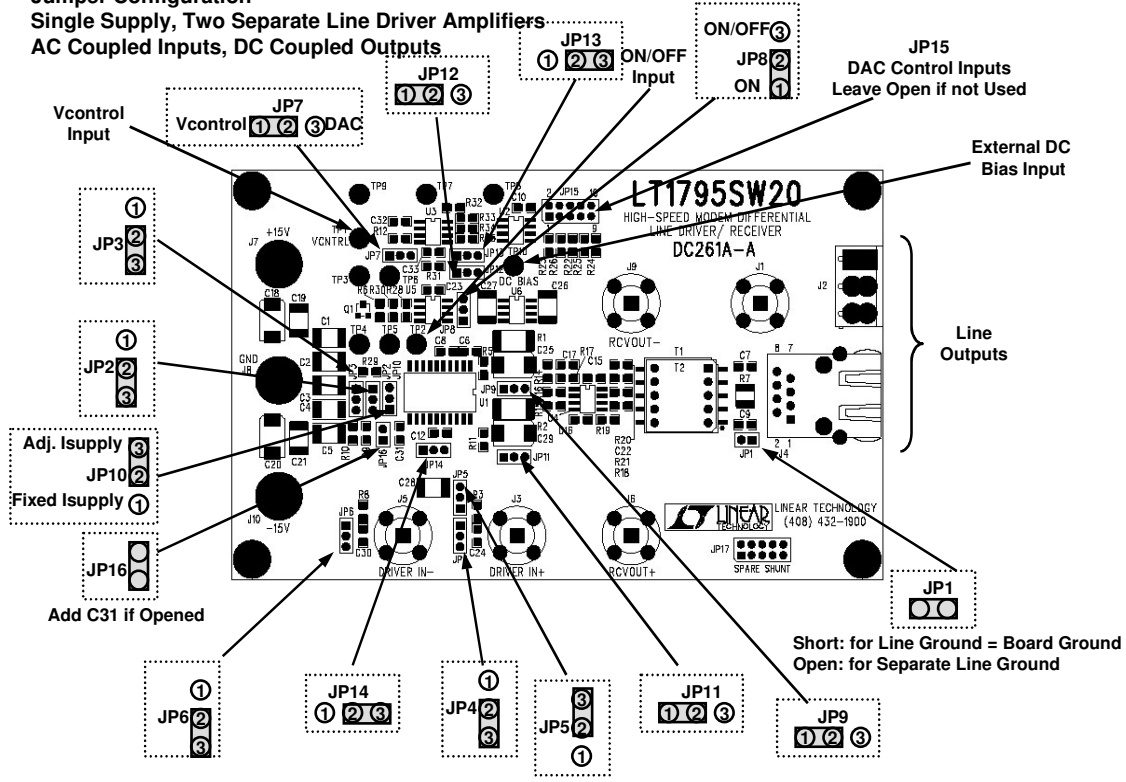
Jumper Configuration
Single Supply, Two Separate Line Driver Amplifiers
AC Coupled Inputs, DC Coupled Outputs

JP13
① ② ③
ON/OFF Input

ON/OFF ③
JP8 ②
ON ①

JP15
DAC Control Inputs
Leave Open if not Used

JP12
① ② ③

JP7
Vcontrol ① ② ③ DAC

Vcontrol Input

External DC Bias Input

①
JP3 ②
③

①
JP2 ②
③

Adj. Isupply ③
JP10 ②
Fixed Isupply ①

JP16

Add C31 if Opened

Line Outputs

JP1

Short: for Line Ground = Board Ground
Open: for Separate Line Ground

①
JP6 ②
③

JP14
① ② ③

①
JP4 ②
③

③
JP5 ②
①

JP11
① ② ③

JP9
① ② ③

LT1795SW20
HIGH-SPEED MODEM DIFFERENTIAL LINE DRIVER/ RECEIVER
DC261A-A

TP9 TP7 TP8 JP15 2 10 1 9 TP1 VCNTRL C32 R12 U3 R32 R33 R34 R35 C10 J7 +15V JP7 TP10 DC BIAS C33 TP3 R31 TP6 U5 U6 R6 R30 R28 C23 C27 C26 Q1 C18 C19 J9 J1 J2 RCVOUT- TP4 TP5 TP2 JP8 C1 R1 C8 C6 C25 GND J8 C2 R29 R5 C17 R17 C15 T1 T2 C7 R7 8 7 C3 C4 JP9 U1 C9 JP1 2 1 J4 C5 R10 C31 JP16 C12 JP14 R11 R2 C29 JP11 R19 R20 C22 R21 R18 J10 -15V JP6 R8 C30 J5 C28 JP5 R3 JP4 C24 J3 J6 DRIVER IN- DRIVER IN+ RCVOUT+

LINEAR TECHNOLOGY
LINEAR TECHNOLOGY (408) 432-1900
JP17
SPARE SHUNT